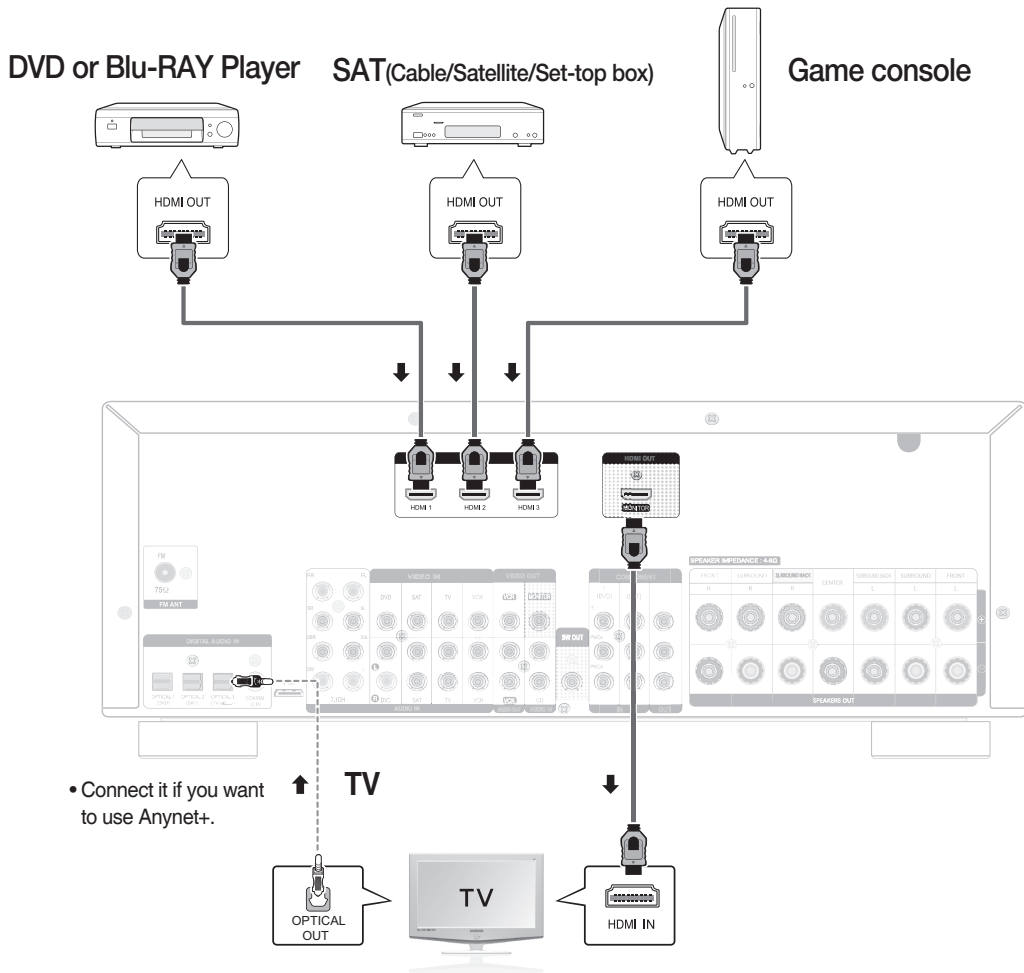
DVD or Blu-RAY Player

SAT(Cable/Satellite/Set-top box)

Game console

HDMI OUT

HDMI OUT

HDMI OUT

HDMI 1

HDMI 2

HDMI 3

HDMI OUT

MONITOR

FM

75Ω

FM ANT

DIGITAL AUDIO IN

VIDEO IN

DVD

SAT

TV

VCR

VIDEO OUT

VCR

MONITOR

SW OUT

COMPONENT

7.1CH

AUDIO IN

SPEAKER IMPEDANCE : 4-6Ω

FRONT

SURROUND

SURROUND BACK

CENTER

SURROUND BACK

SURROUND

FRONT

R

R

R

L

L

L

SPEAKERS OUT

• Connect it if you want to use Anynet+.

TV

OPTICAL OUT

TV

HDMI IN